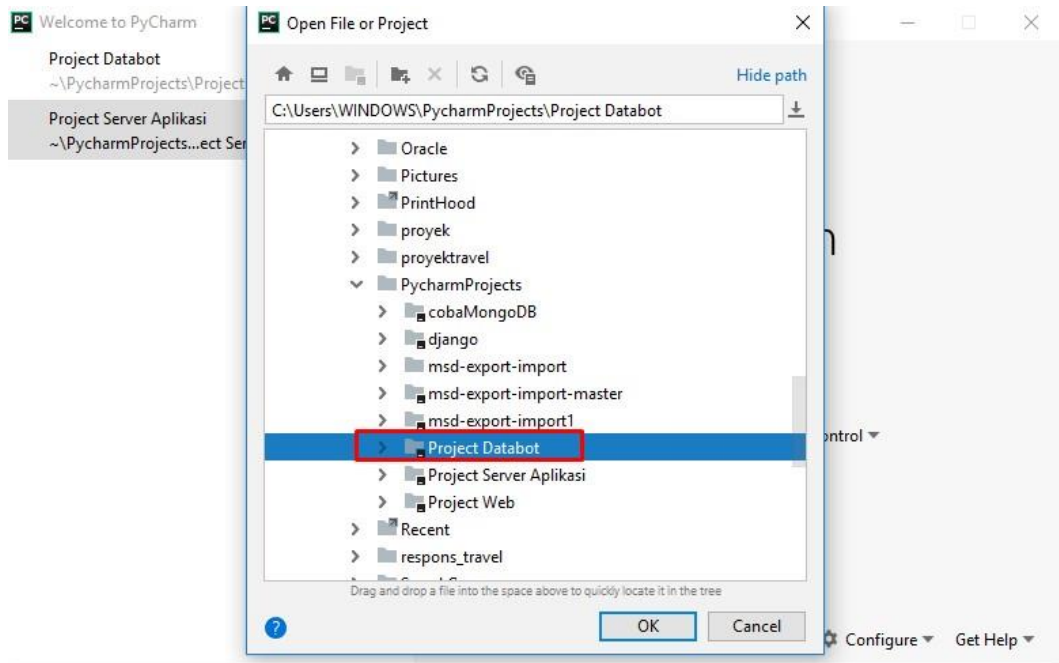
Welcome to PyCharm

Project Databot
~\PycharmProjects\Project

Project Server Aplikasi
~\PycharmProjects...ect Ser

Open File or Project

Hide path

C:\Users\WINDOWS\PycharmProjects\Project Databot

Oracle
Pictures
PrintHood
proyek
proyektravel
PycharmProjects
cobaMongoDB
django
msd-export-import
msd-export-import-master
msd-export-import1
Project Databot
Project Server Aplikasi
Project Web
Recent
respons_travel

Drag and drop a file into the space above to quickly locate it in the tree

OK
Cancel

n

ontrol

Configure
Get Help